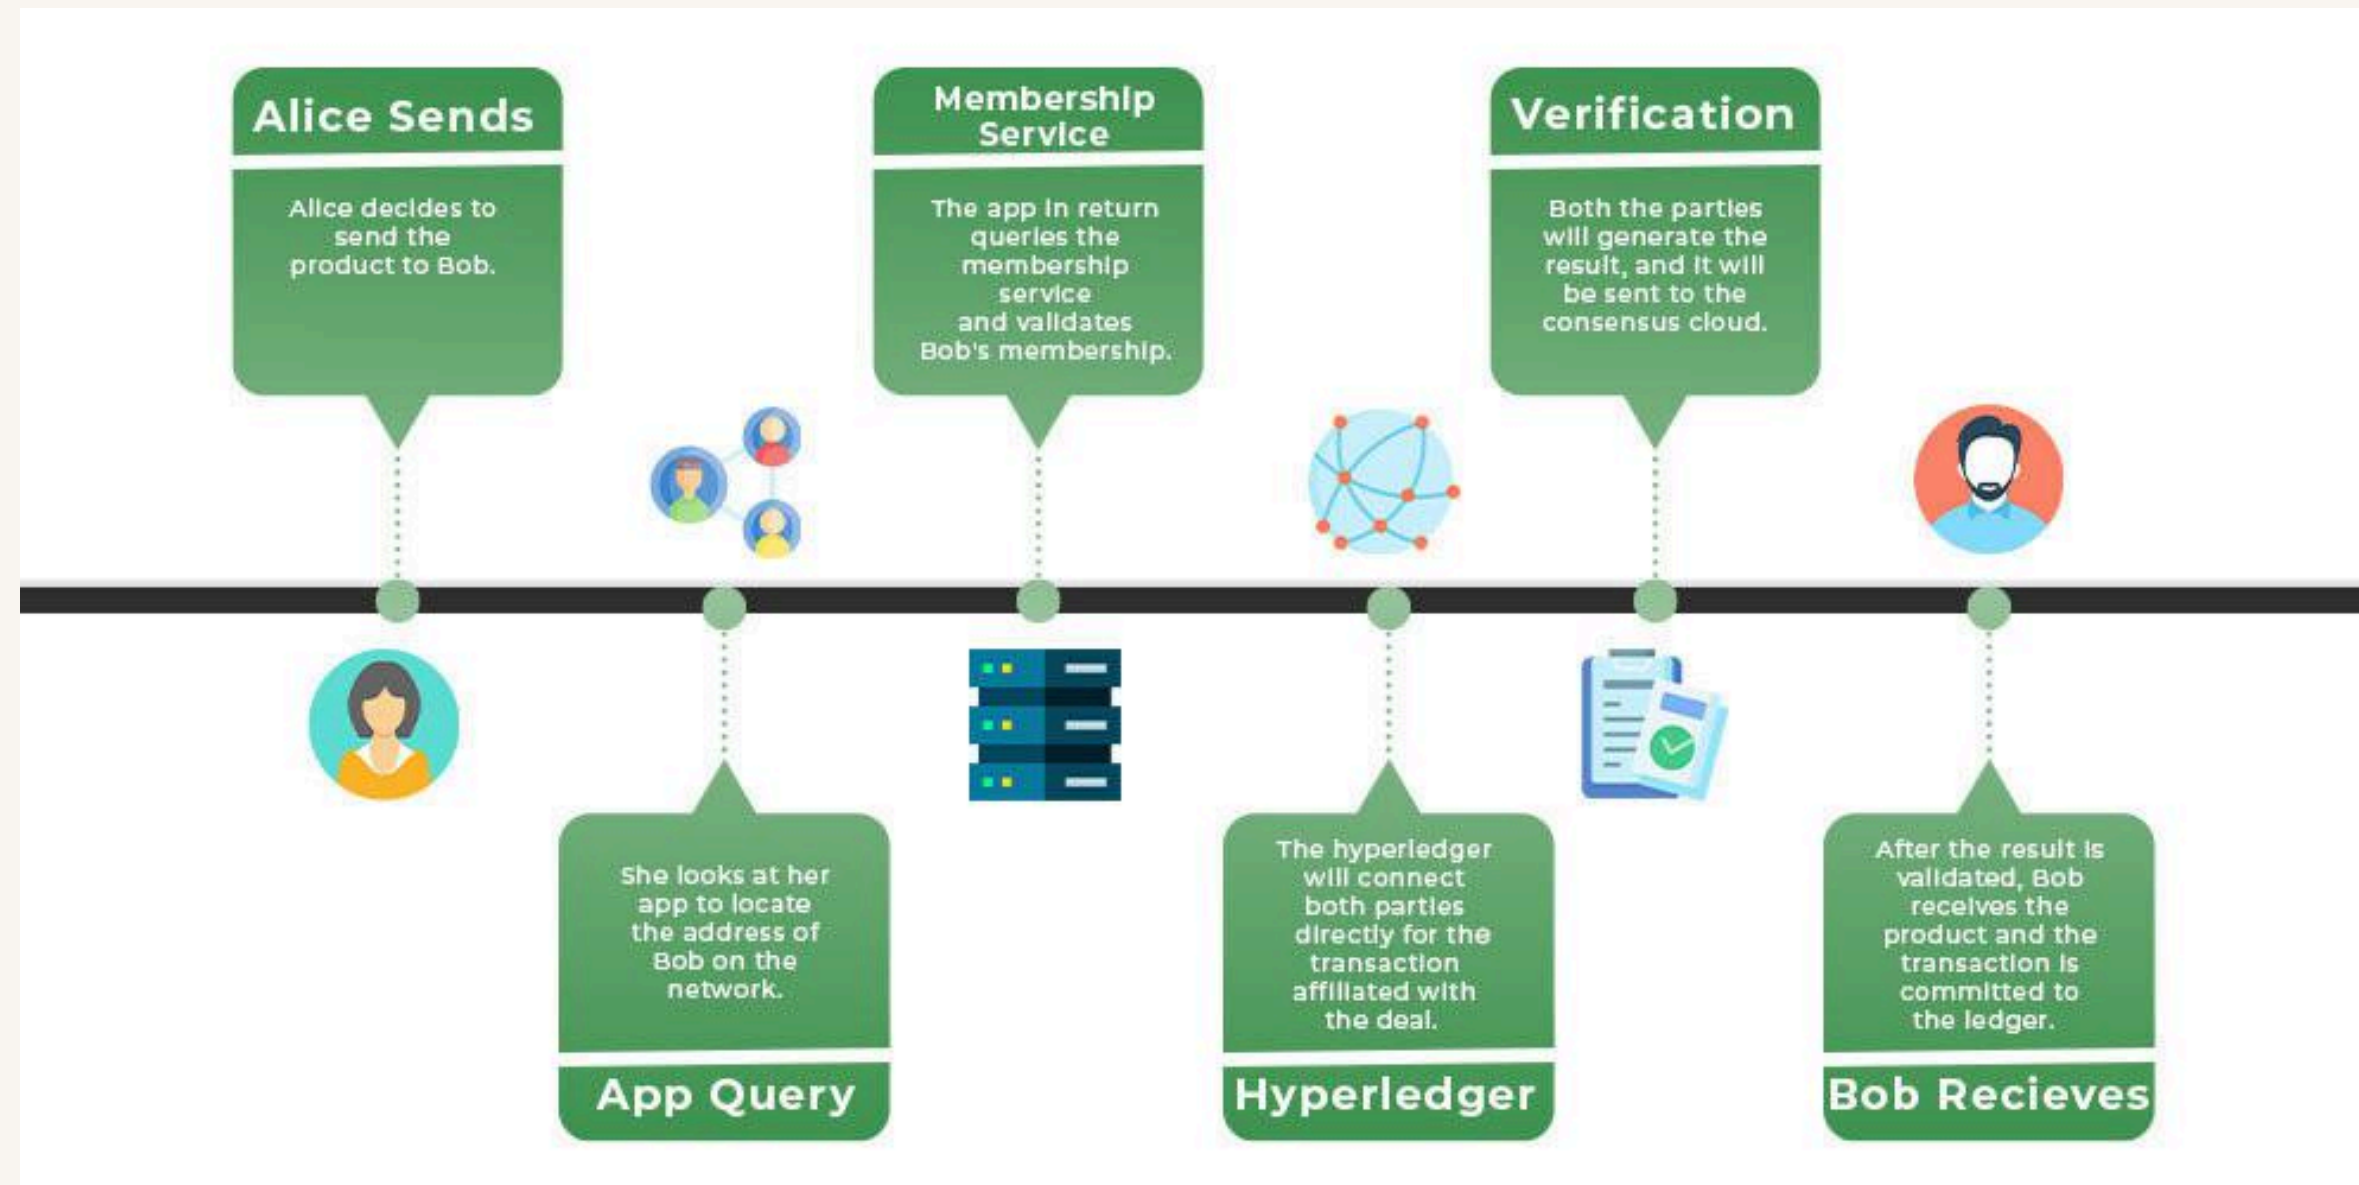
Alice Sends

Alice decides to send the product to Bob.

App Query

She looks at her app to locate the address of Bob on the network.

Membership Service

The app in return queries the membership service and validates Bob's membership.

Hyperledger

The hyperledger will connect both parties directly for the transaction affiliated with the deal.

Verification

Both the parties will generate the result, and it will be sent to the consensus cloud.

Bob Recieves

After the result is validated, Bob receives the product and the transaction is committed to the ledger.